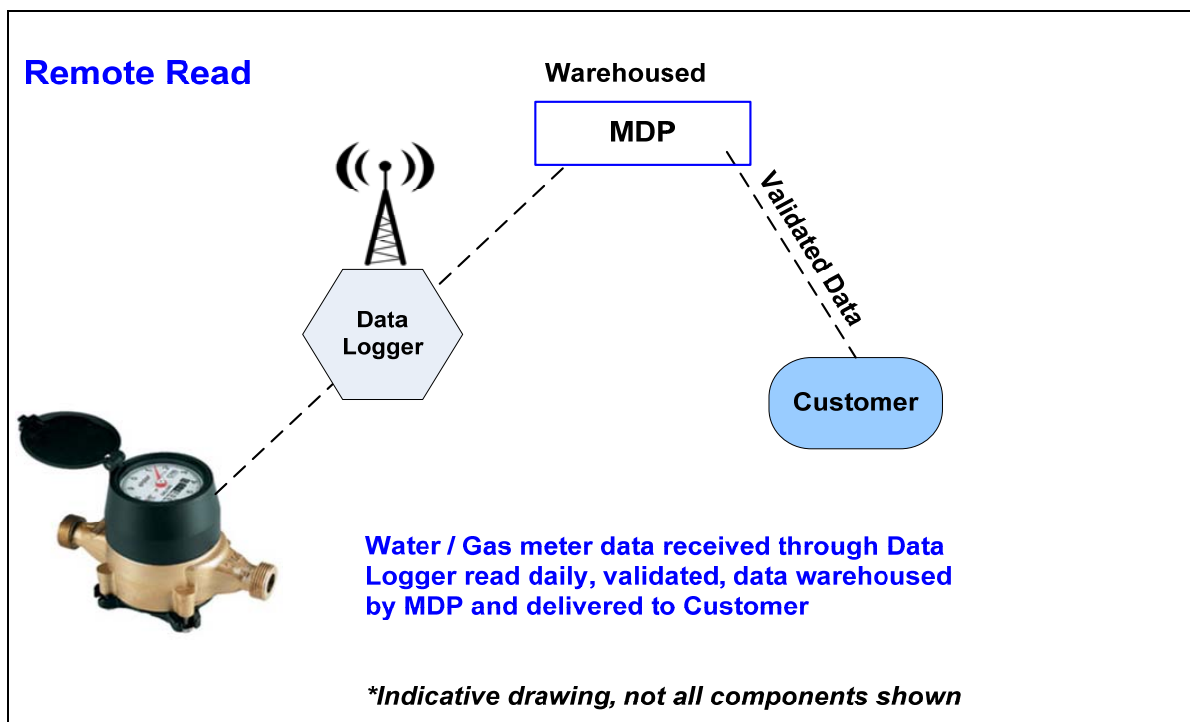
Remote Read

Warehoused

MDP

Validated Data

Data Logger

Customer

Water / Gas meter data received through Data Logger read daily, validated, data warehoused by MDP and delivered to Customer

*Indicative drawing, not all components shown